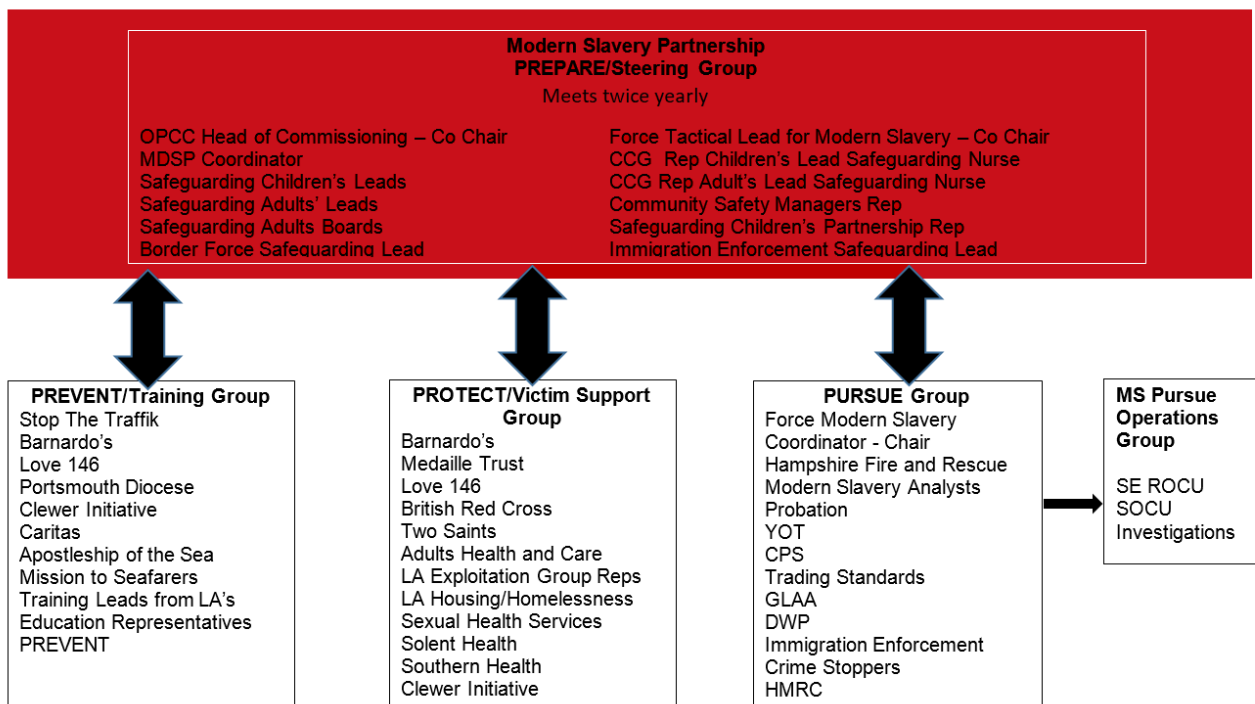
Modern Slavery Partnership
PREPARE/Steering Group
Meets twice yearly

OPCC Head of Commissioning – Co Chair
MDSP Coordinator
Safeguarding Children's Leads
Safeguarding Adults' Leads
Safeguarding Adults Boards
Border Force Safeguarding Lead

Force Tactical Lead for Modern Slavery – Co Chair
CCG Rep Children's Lead Safeguarding Nurse
CCG Rep Adult's Lead Safeguarding Nurse
Community Safety Managers Rep
Safeguarding Children's Partnership Rep
Immigration Enforcement Safeguarding Lead

PREVENT/Training Group
Stop The Traffik
Barnardo's
Love 146
Portsmouth Diocese
Clewer Initiative
Caritas
Apostleship of the Sea
Mission to Seafarers
Training Leads from LA's
Education Representatives
PREVENT

PROTECT/Victim Support Group
Barnardo's
Medaille Trust
Love 146
British Red Cross
Two Saints
Adults Health and Care
LA Exploitation Group Reps
LA Housing/Homelessness
Sexual Health Services
Solent Health
Southern Health
Clewer Initiative

PURSUE Group
Force Modern Slavery Coordinator - Chair
Hampshire Fire and Rescue
Modern Slavery Analysts
Probation
YOT
CPS
Trading Standards
GLAA
DWP
Immigration Enforcement
Crime Stoppers
HMRC

MS Pursue Operations Group

SE ROCU
SOCU
Investigations